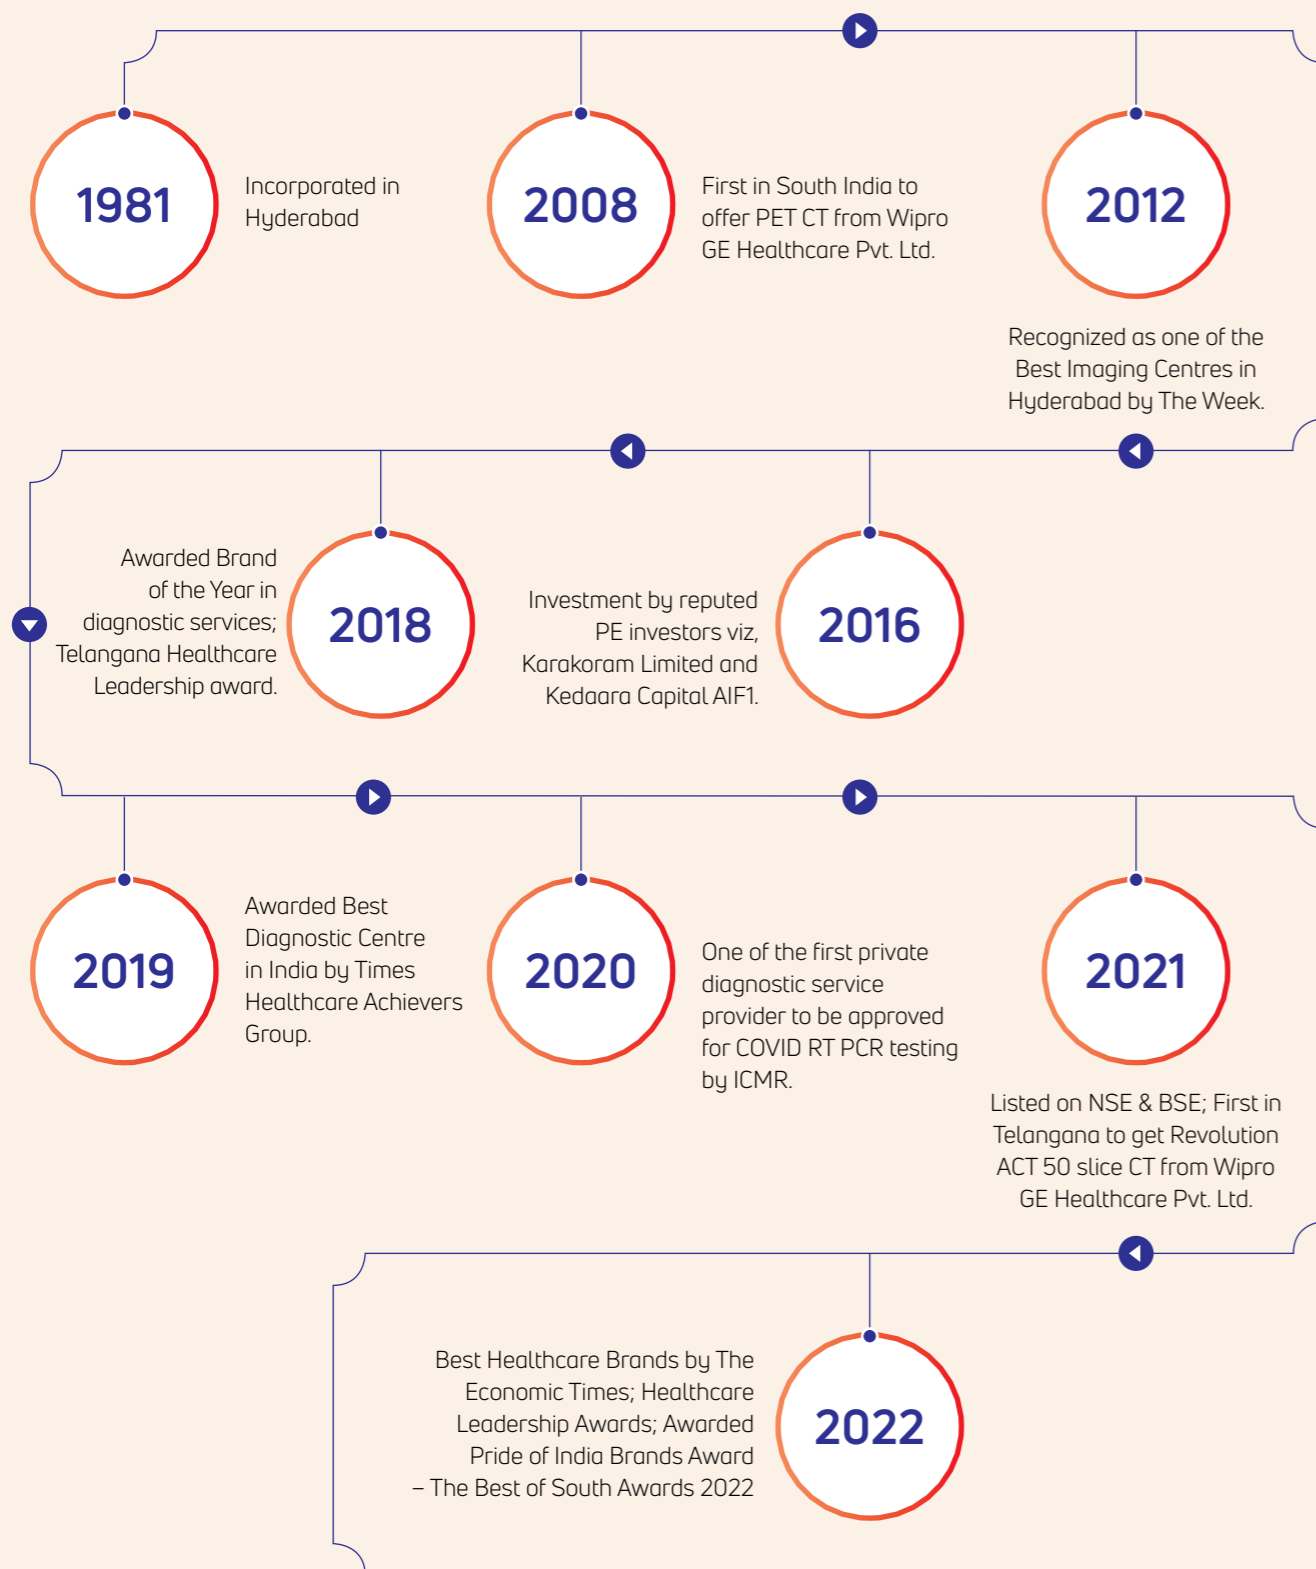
1981

Incorporated in Hyderabad

2008

First in South India to offer PET CT from Wipro GE Healthcare Pvt. Ltd.

2012

Recognized as one of the Best Imaging Centres in Hyderabad by The Week.

Awarded Brand of the Year in diagnostic services; Telangana Healthcare Leadership award.

2018

Investment by reputed PE investors viz, Karakoram Limited and Kedaara Capital AIF1.

2016

2019

Awarded Best Diagnostic Centre in India by Times Healthcare Achievers Group.

2020

One of the first private diagnostic service provider to be approved for COVID RT PCR testing by ICMR.

2021

Listed on NSE & BSE; First in Telangana to get Revolution ACT 50 slice CT from Wipro GE Healthcare Pvt. Ltd.

Best Healthcare Brands by The Economic Times; Healthcare Leadership Awards; Awarded Pride of India Brands Award – The Best of South Awards 2022

2022